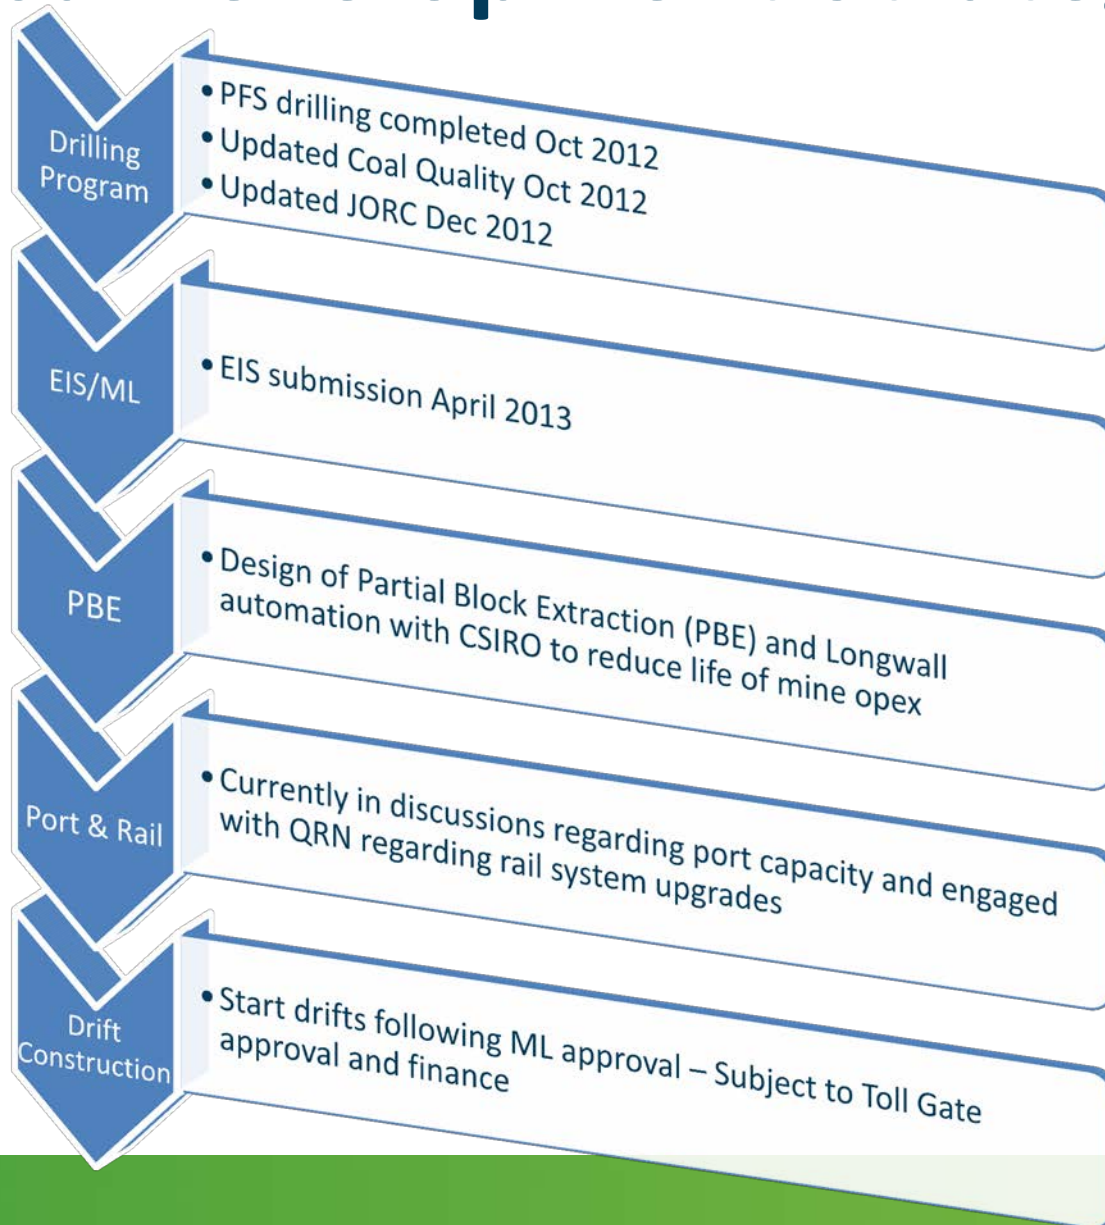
Drilling Program

• PFS drilling completed Oct 2012
• Updated Coal Quality Oct 2012
• Updated JORC Dec 2012

EIS/ML

• EIS submission April 2013

PBE

• Design of Partial Block Extraction (PBE) and Longwall automation with CSIRO to reduce life of mine opex

Port & Rail

• Currently in discussions regarding port capacity and engaged with QRN regarding rail system upgrades

Drift Construction

• Start drifts following ML approval – Subject to Toll Gate approval and finance